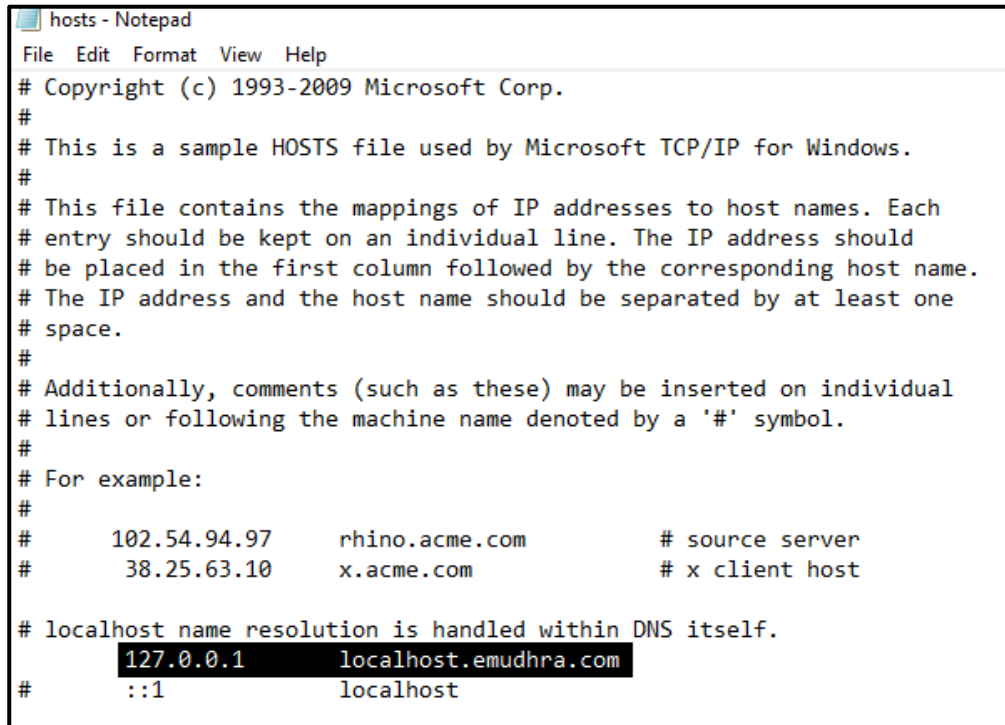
hosts - Notepad

File Edit Format View Help

# Copyright (c) 1993-2009 Microsoft Corp.
#
# This is a sample HOSTS file used by Microsoft TCP/IP for Windows.
#
# This file contains the mappings of IP addresses to host names. Each
# entry should be kept on an individual line. The IP address should
# be placed in the first column followed by the corresponding host name.
# The IP address and the host name should be separated by at least one
# space.
#
# Additionally, comments (such as these) may be inserted on individual
# lines or following the machine name denoted by a '#' symbol.
#
# For example:
#
#      102.54.94.97     rhino.acme.com          # source server
#       38.25.63.10     x.acme.com              # x client host

# localhost name resolution is handled within DNS itself.
	127.0.0.1       localhost.emudhra.com
#	::1             localhost